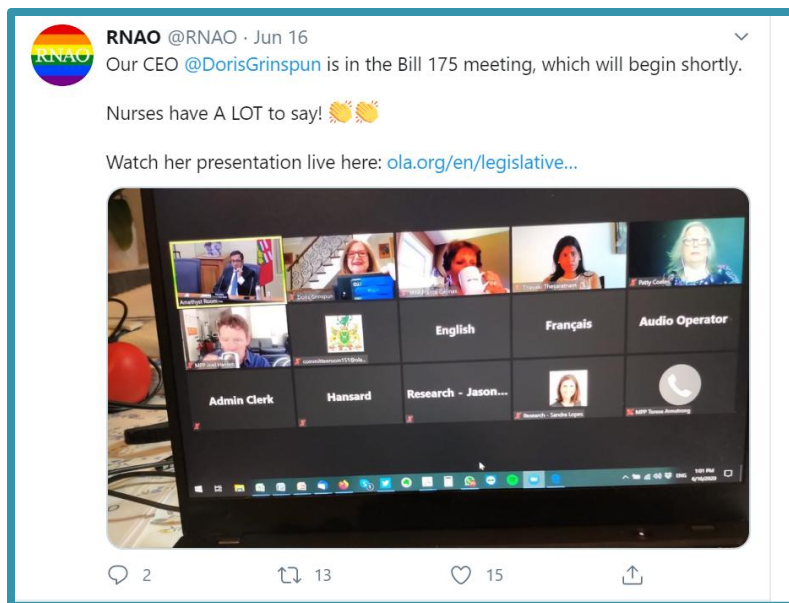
RNAO

RNAO @RNAO · Jun 16

Our CEO @DorisGrinspun is in the Bill 175 meeting, which will begin shortly.

Nurses have A LOT to say! 👏👏

Watch her presentation live here: ola.org/en/legislative...

Amethyst Room

Doris Grinspun

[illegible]

Thanuk Thanigasalam

Patty Coates

MPP Joel Harden

committeeroom151@ola...

English

Français

Audio Operator

Admin Clerk

Hansard

Research - Jason...

Research - Sandra Lopes

MPP Teresa Armstrong

1:01 PM
6/16/2020

2 13 15